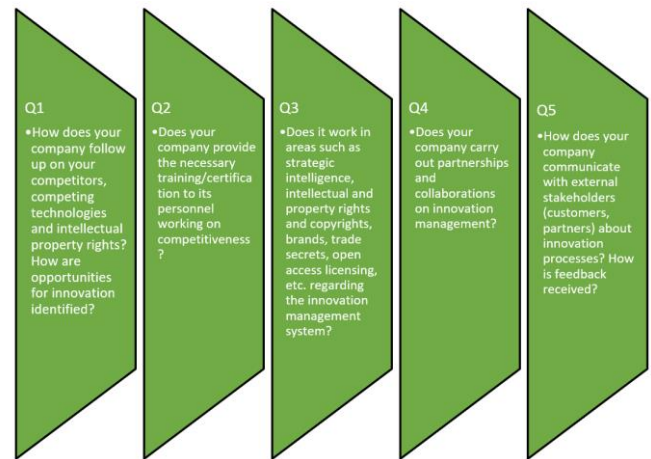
Q1
•How does your company follow up on your competitors, competing technologies and intellectual property rights? How are opportunities for innovation identified?

Q2
•Does your company provide the necessary training/certification to its personnel working on competitiveness?

Q3
•Does it work in areas such as strategic intelligence, intellectual and property rights and copyrights, brands, trade secrets, open access licensing, etc. regarding the innovation management system?

Q4
•Does your company carry out partnerships and collaborations on innovation management?

Q5
•How does your company communicate with external stakeholders (customers, partners) about innovation processes? How is feedback received?